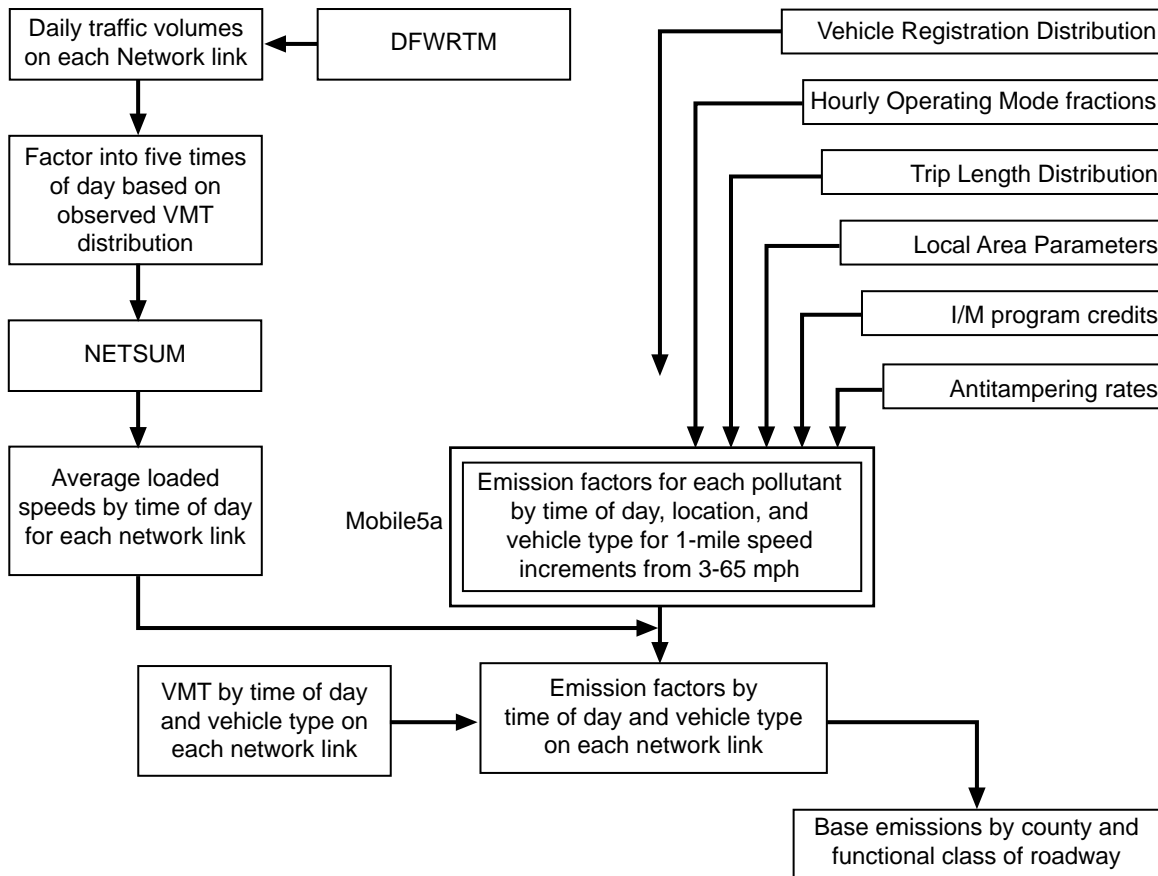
Daily traffic volumes on each Network link

DFWRTM

Vehicle Registration Distribution

Hourly Operating Mode fractions

Trip Length Distribution

Local Area Parameters

I/M program credits

Antitampering rates

Factor into five times of day based on observed VMT distribution

NETSUM

Average loaded speeds by time of day for each network link

Mobile5a

Emission factors for each pollutant by time of day, location, and vehicle type for 1-mile speed increments from 3-65 mph

VMT by time of day and vehicle type on each network link

Emission factors by time of day and vehicle type on each network link

Base emissions by county and functional class of roadway